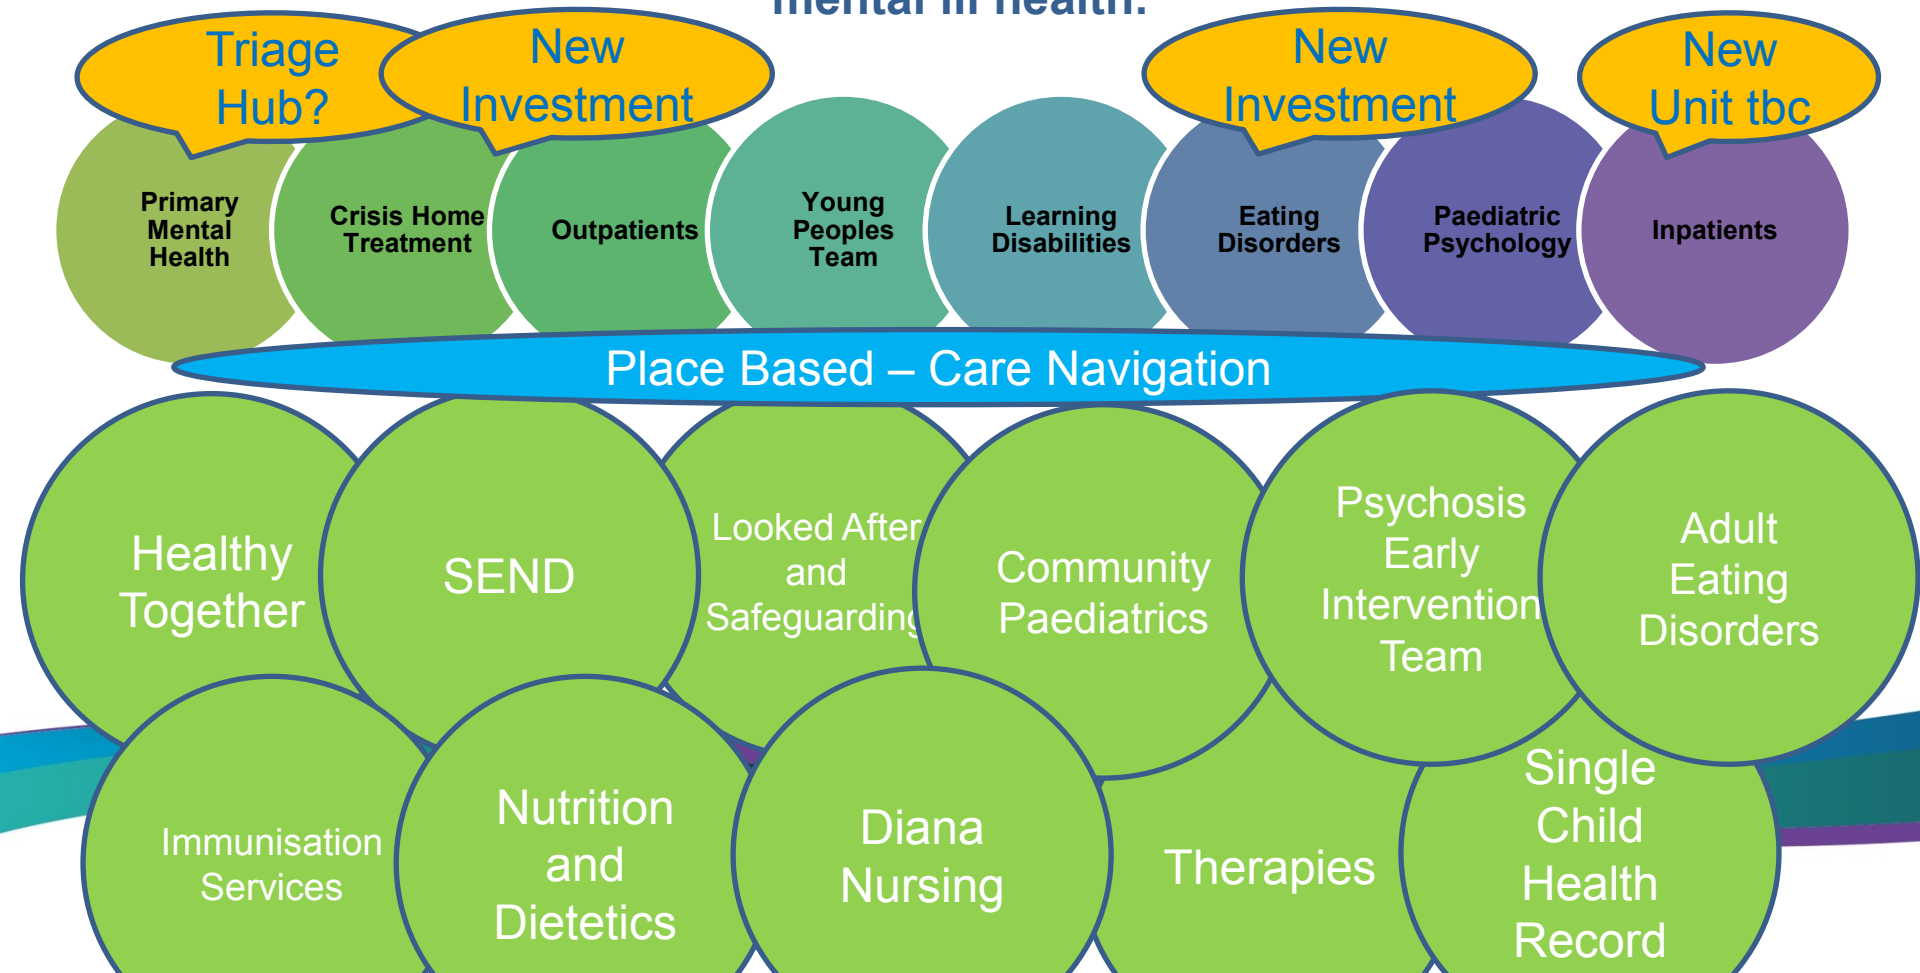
mental ill health.

Triage Hub?

New Investment

New Investment

New Unit tbc

Primary Mental Health

Crisis Home Treatment

Outpatients

Young Peoples Team

Learning Disabilities

Eating Disorders

Paediatric Psychology

Inpatients

Place Based – Care Navigation

Healthy Together

SEND

Looked After and Safeguarding

Community Paediatrics

Psychosis Early Intervention Team

Adult Eating Disorders

Immunisation Services

Nutrition and Dietetics

Diana Nursing

Therapies

Single Child Health Record